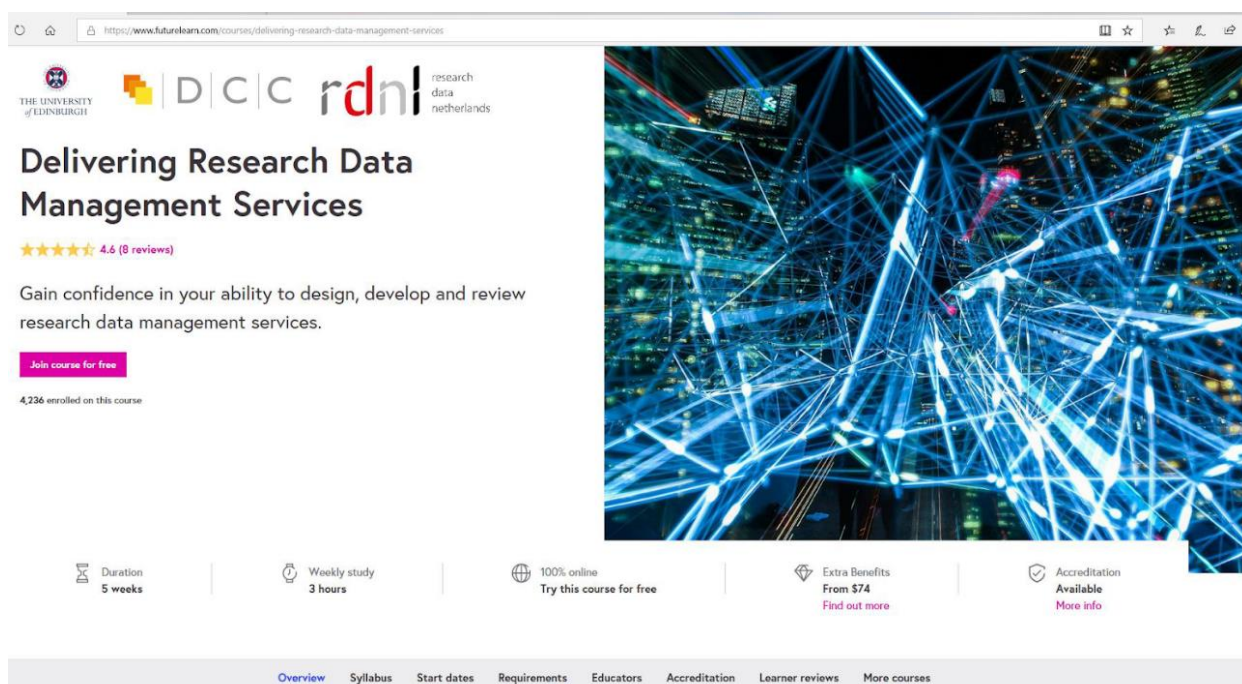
https://www.futurelearn.com/courses/delivering-research-data-management-services

THE UNIVERSITY of EDINBURGH

DCC

rdnl research data netherlands

Delivering Research Data Management Services

4.6 (8 reviews)

Gain confidence in your ability to design, develop and review research data management services.

Join course for free

4,236 enrolled on this course

Duration
5 weeks

Weekly study
3 hours

100% online
Try this course for free

Extra Benefits
From $74
Find out more

Accreditation
Available
More info

Overview Syllabus Start dates Requirements Educators Accreditation Learner reviews More courses